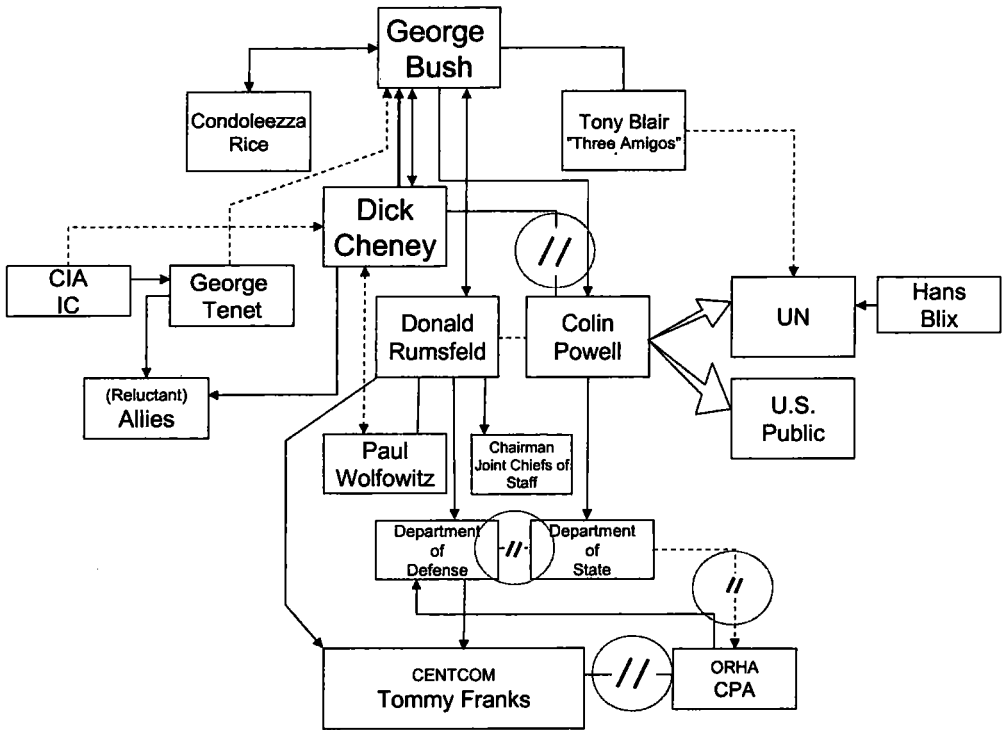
George Bush

Condoleezza Rice

Tony Blair "Three Amigos"

Dick Cheney

//

CIA IC

George Tenet

UN

Hans Blix

Donald Rumsfeld

Colin Powell

(Reluctant) Allies

U.S. Public

Paul Wolfowitz

Chairman Joint Chiefs of Staff

Department of Defense

//

Department of State

//

CENTCOM Tommy Franks

//

ORHA CPA